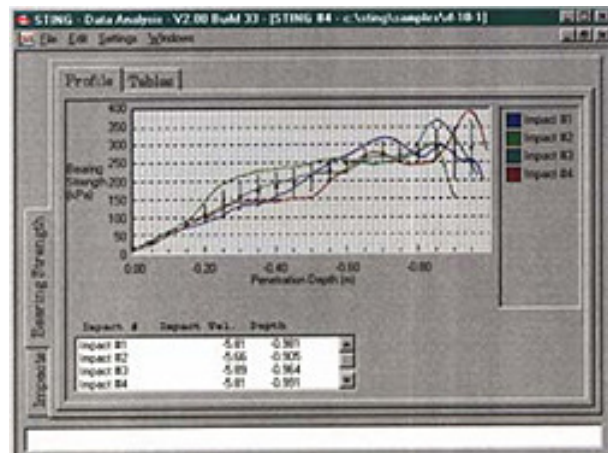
STING - Data Analysis - V2.00 Build 33 - [STING #4 - c:\sting\samples\sl-10-1]

File Edit Settings Windows

Profile | Tables

Bearing Strength (kPa)

400
350
300
250
200
150
100
50
0

0.00 -0.20 -0.40 -0.60 -0.80

Penetration Depth (m)

Impact #1
Impact #2
Impact #3
Impact #4

| Impact # | Impact Vel. | Depth |
|---|---|---|
| Impact #1 | -5.81 | -0.901 |
| Impact #2 | -5.66 | -0.905 |
| Impact #3 | -5.69 | -0.964 |
| Impact #4 | -5.81 | -0.951 |

Bearing Strength

Impacts